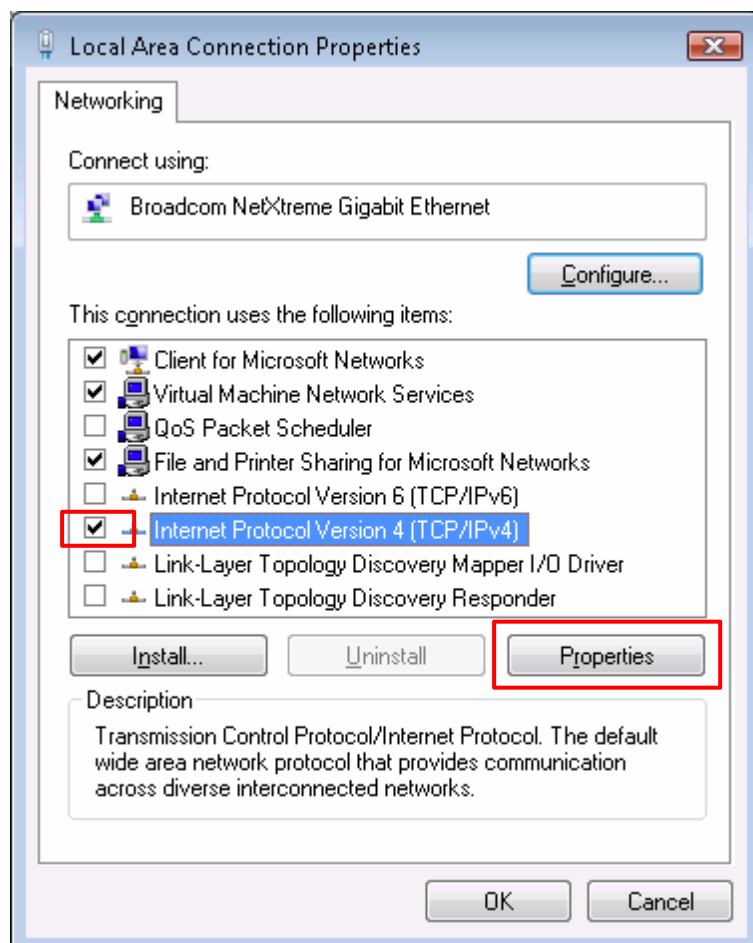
Local Area Connection Properties

Networking

Connect using:

Broadcom NetXtreme Gigabit Ethernet

Configure...

This connection uses the following items:

Client for Microsoft Networks
Virtual Machine Network Services
QoS Packet Scheduler
File and Printer Sharing for Microsoft Networks
Internet Protocol Version 6 (TCP/IPv6)
Internet Protocol Version 4 (TCP/IPv4)
Link-Layer Topology Discovery Mapper I/O Driver
Link-Layer Topology Discovery Responder

Install... Uninstall Properties

Description

Transmission Control Protocol/Internet Protocol. The default wide area network protocol that provides communication across diverse interconnected networks.

OK Cancel